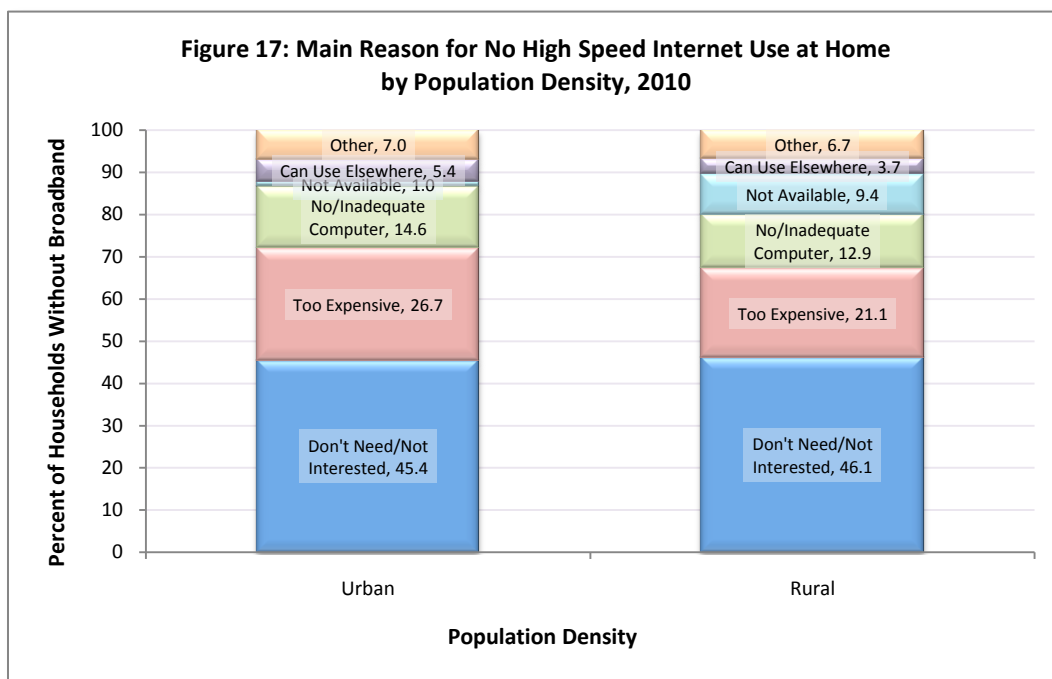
Figure 17: Main Reason for No High Speed Internet Use at Home by Population Density, 2010

Percent of Households Without Broadband

100
90
80
70
60
50
40
30
20
10
0

Other, 7.0
Can Use Elsewhere, 5.4
Not Available, 1.0
No/Inadequate Computer, 14.6
Too Expensive, 26.7
Don't Need/Not Interested, 45.4

Other, 6.7
Can Use Elsewhere, 3.7
Not Available, 9.4
No/Inadequate Computer, 12.9
Too Expensive, 21.1
Don't Need/Not Interested, 46.1

Urban
Rural

Population Density